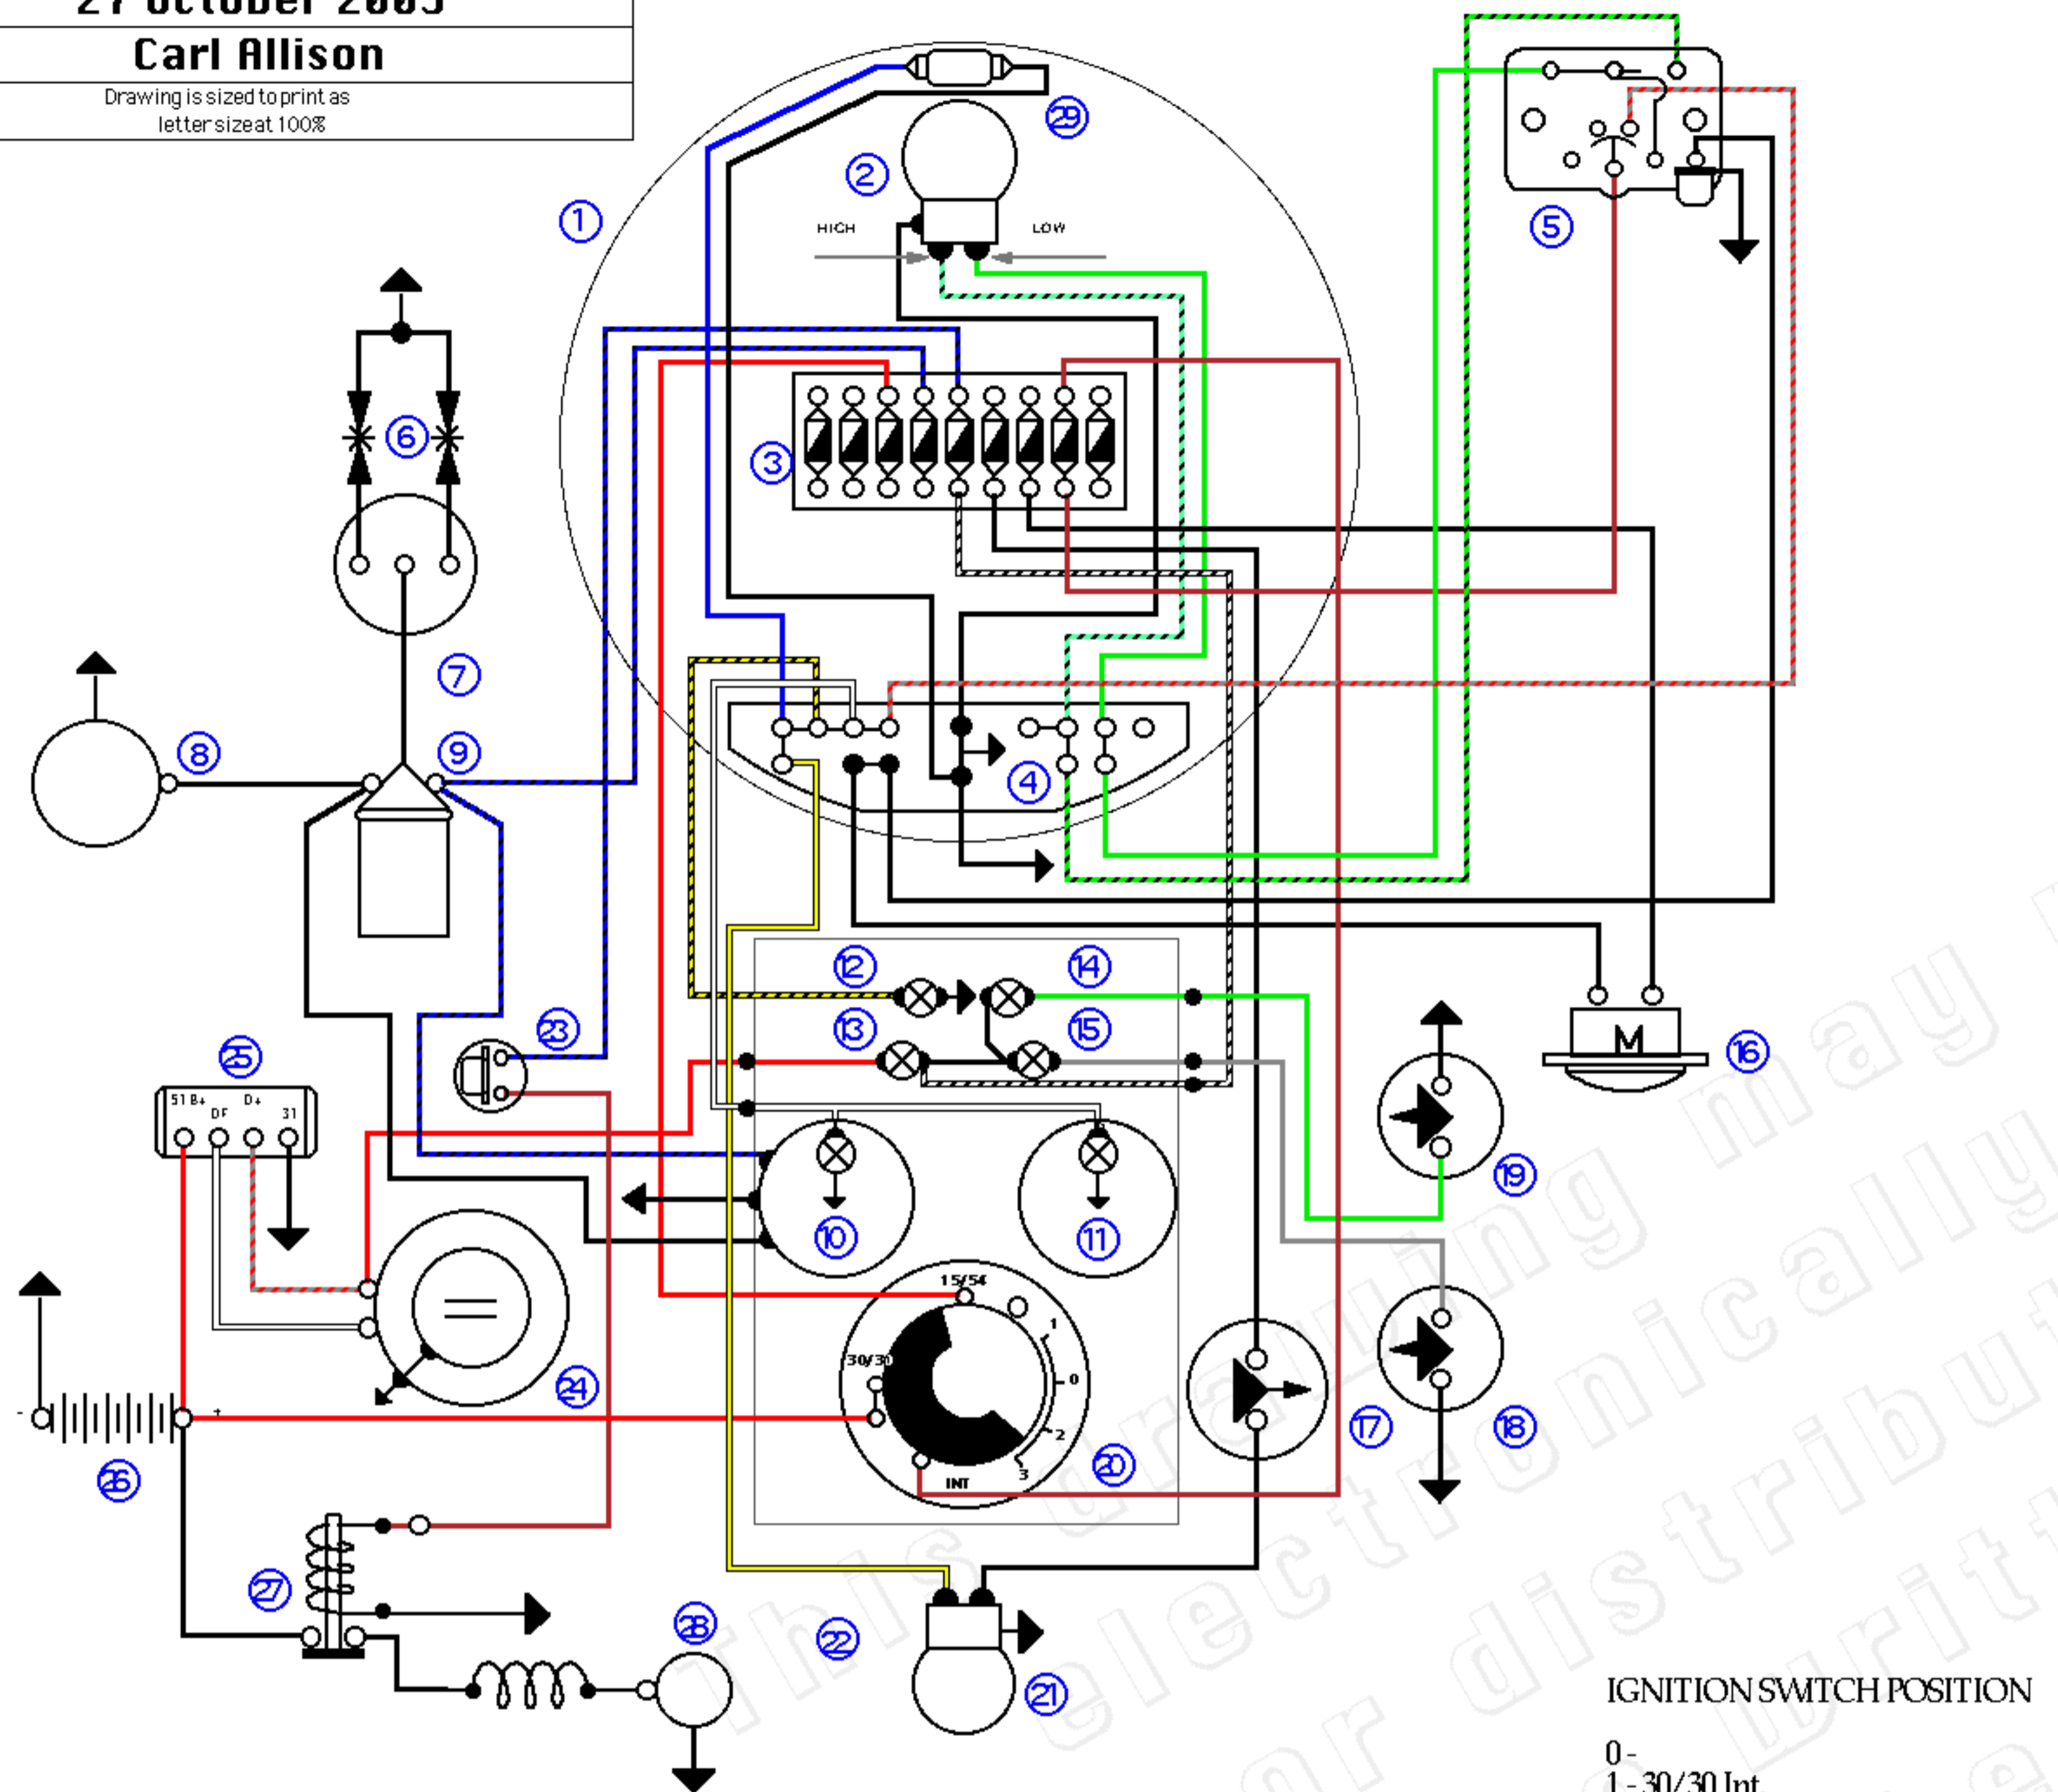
27 October 2005
Carl Allison
Drawing is sized to print as letter size at 100%

①
②
HIGH
LOW
㉙
③
④
⑤
⑥
⑦
⑧
⑨
⑩
⑪
⑫
⑬
⑭
⑮
M
⑯
⑰
⑱
⑲
15/54
1
0
30/30
2
3
INT
⑳
㉑
㉒
㉓
51 B+
DF
D+
31
㉕
㉔
-
+
㉖
㉗
㉘

This drawing may be electronically distributed...

IGNITION SWITCH POSITION

0 -
1 - 30/30 Int